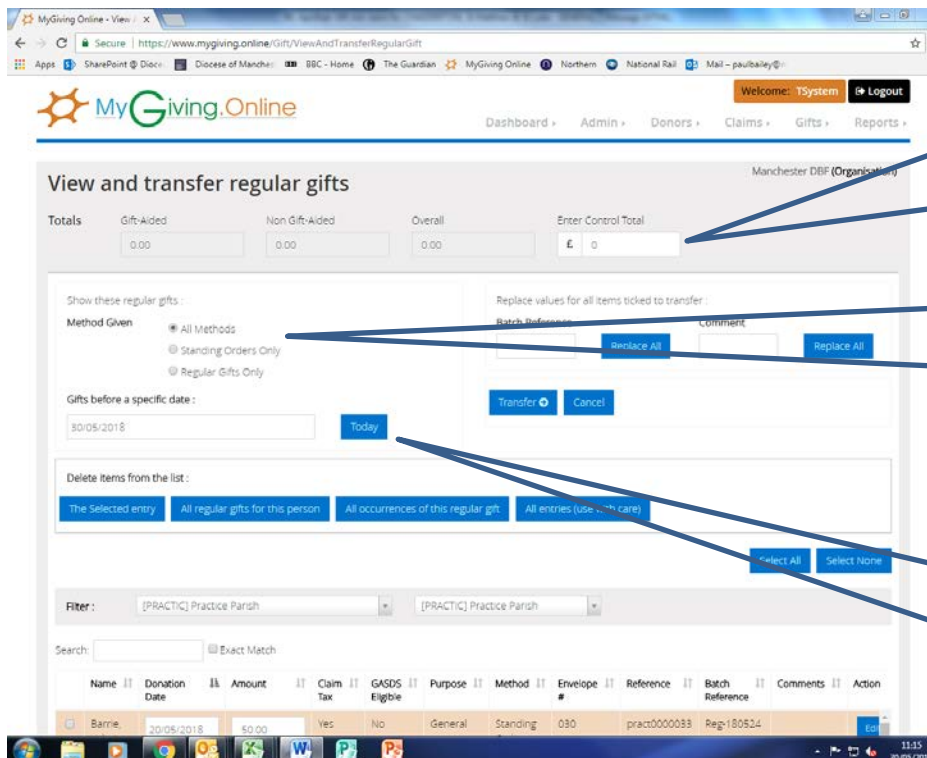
MyGiving Online - View / ×

Secure | https://www.mygiving.online/Gift/ViewAndTransferRegularGift

Apps SharePoint @ Dioce Diocese of Manches BBC - Home The Guardian MyGiving Online Northern National Rail Mail – paulbailey@

MyGiving.Online

Welcome: TSystem Logout

Dashboard ▸ Admin ▸ Donors ▸ Claims ▸ Gifts ▸ Reports ▸

Manchester DBF (Organisation)

View and transfer regular gifts

Totals Gift-Aided 0.00 Non Gift-Aided 0.00 Overall 0.00 Enter Control Total £ 0

Show these regular gifts :

Method Given All Methods Standing Orders Only Regular Gifts Only

Gifts before a specific date :

30/05/2018 Today

Replace values for all items ticked to transfer :

Batch Reference Replace All Comment Replace All

Transfer Cancel

Delete items from the list :

The Selected entry All regular gifts for this person All occurrences of this regular gift All entries (use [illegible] care)

Select All Select None

Filter : [PRACTIC] Practice Parish [PRACTIC] Practice Parish

Search: Exact Match

| Name | Donation Date | Amount | Claim Tax | GASDS Eligible | Purpose | Method | Envelope # | Reference | Batch Reference | Comments | Action |
|---|---|---|---|---|---|---|---|---|---|---|---|
| Barrie, | 20/05/2018 | 50.00 | Yes | No | General | Standing | 030 | pract0000033 | Reg-180524 | | Edi |

11:15